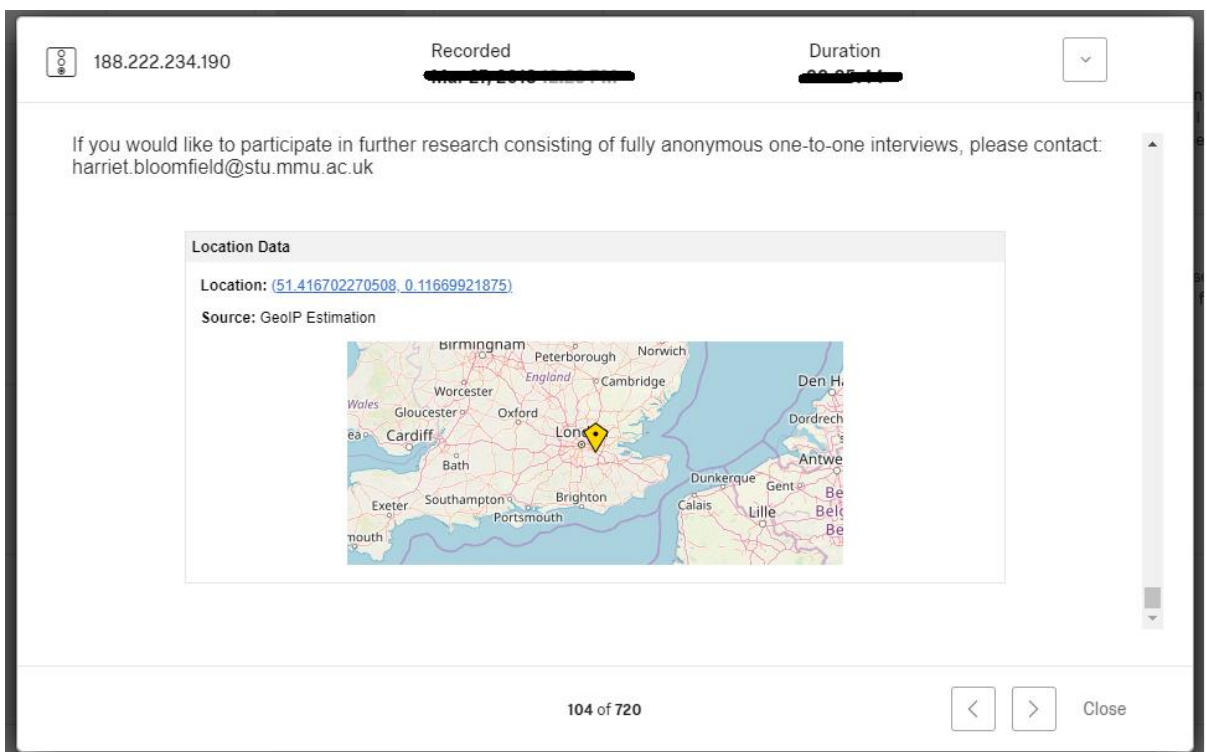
188.222.234.190

Recorded
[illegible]

Duration
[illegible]

If you would like to participate in further research consisting of fully anonymous one-to-one interviews, please contact: harriet.bloomfield@stu.mmu.ac.uk

Location Data

Location: (51.416702270508, 0.11669921875)

Source: GeoIP Estimation

Birmingham
Peterborough
Norwich
England
Cambridge
Den H
Worcester
Wales
Gloucester
Oxford
Dordrech
Cardiff
Lon
Bath
Antwe
Dunkerque
Gent
Exeter
Southampton
Brighton
Calais
Lille
Portsmouth
mouth

104 of 720

Close